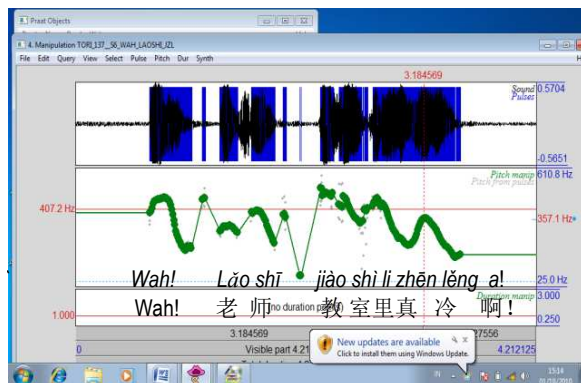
Praat Objects

4. Manipulation TORI_137__S6_WAH_LAOSHI_JZL

File Edit Query View Select Pulse Pitch Dur Synth

3.184569

Sound
Pulses

0.5704

-0.5651

Pitch manip
Pitch from pulses

610.8 Hz

407.2 Hz

357.1 Hz

25.0 Hz

Wah! Lǎo shī jiào shì li zhēn lěng a!

Wah! 老 师 教 室 里 真 冷 啊!

Duration manip

3.000

1.000

no duration p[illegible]

0.250

3.184569

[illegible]7556

0

Visible part 4.21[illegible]

4.212125

New updates are available
Click to install them using Windows Update.

15:14
01/03/2010